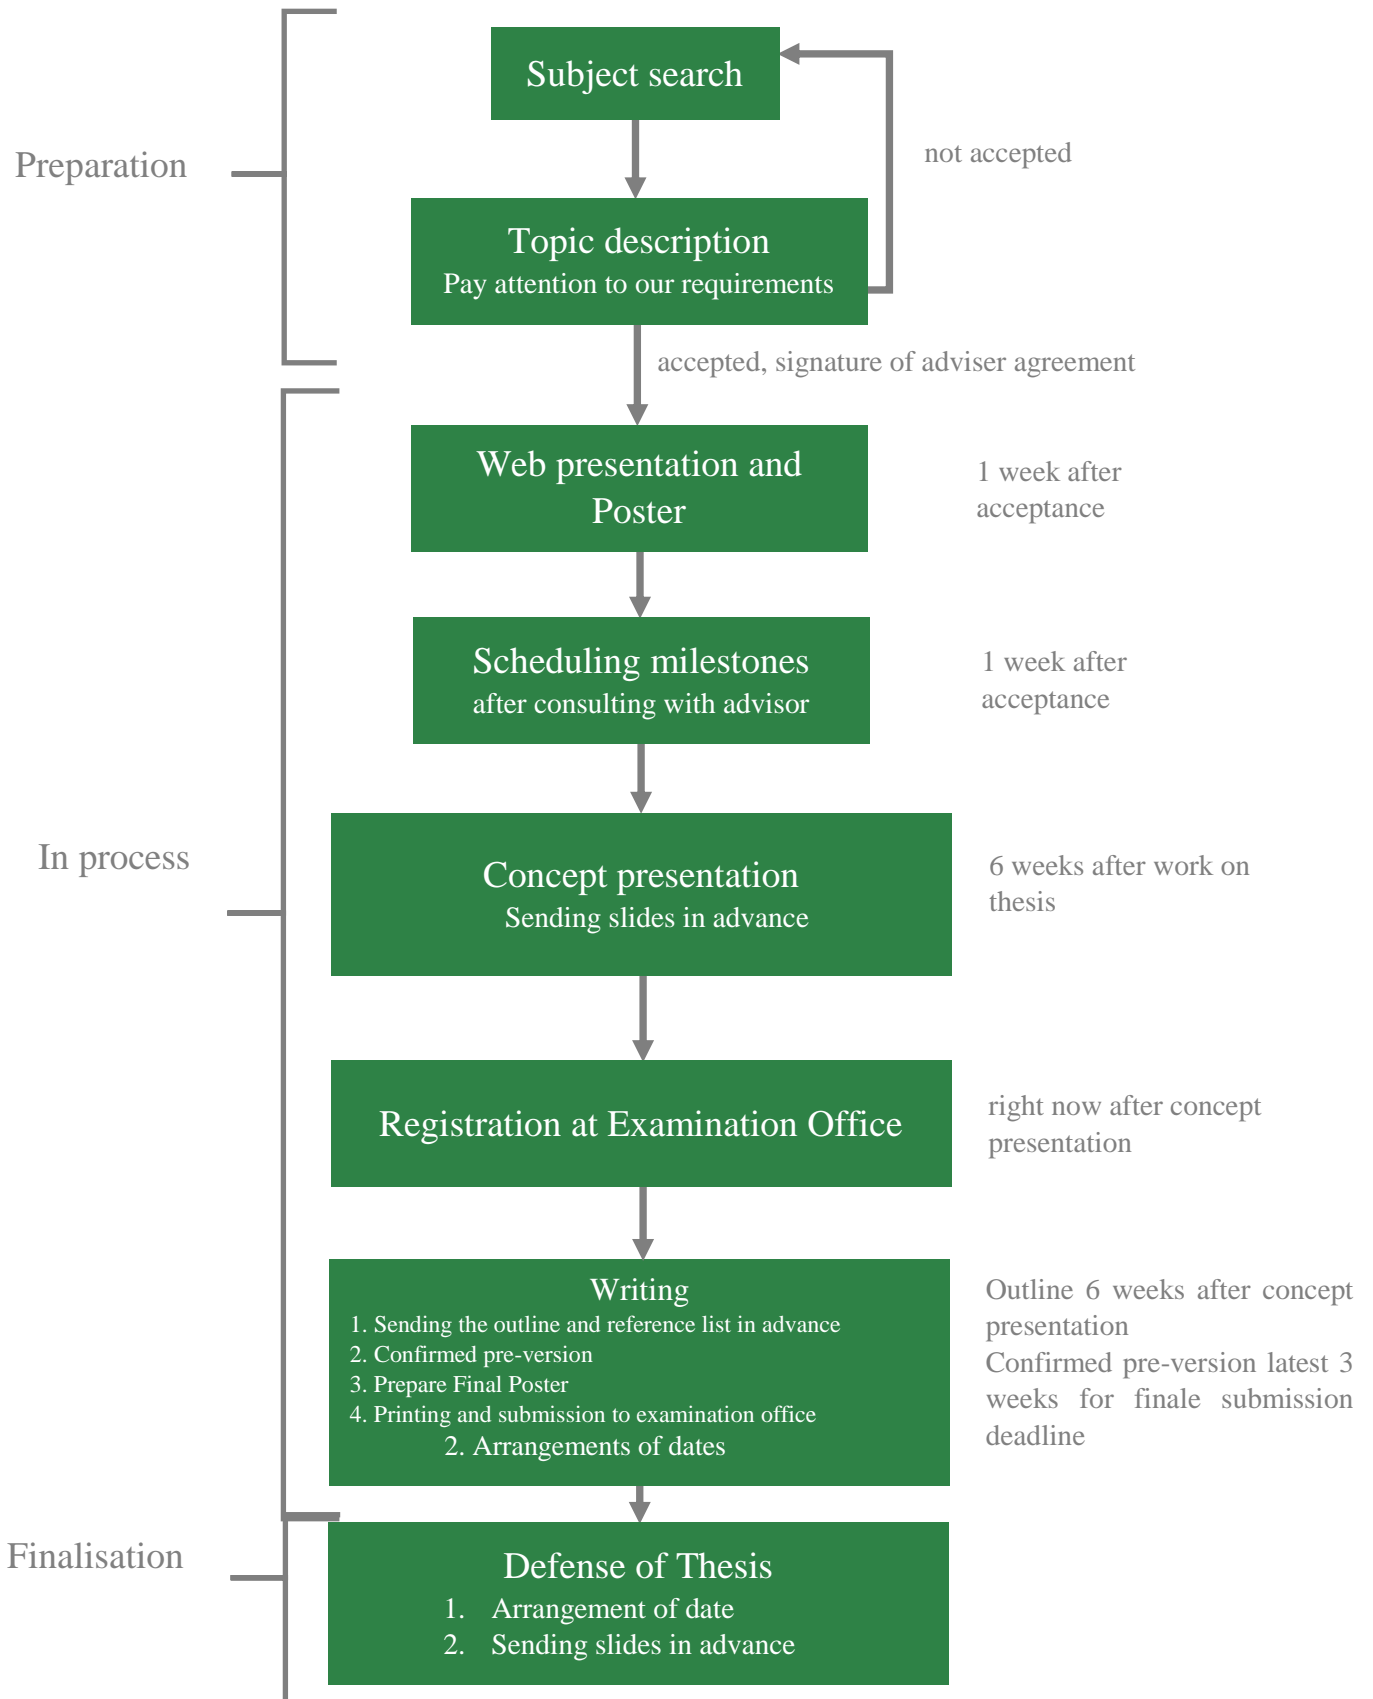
Preparation

Subject search

not accepted

Topic description
Pay attention to our requirements

accepted, signature of adviser agreement

In process

Web presentation and Poster

1 week after acceptance

Scheduling milestones
after consulting with advisor

1 week after acceptance

Concept presentation
Sending slides in advance

6 weeks after work on thesis

Registration at Examination Office

right now after concept presentation

Writing
1. Sending the outline and reference list in advance
2. Confirmed pre-version
3. Prepare Final Poster
4. Printing and submission to examination office
2. Arrangements of dates

Outline 6 weeks after concept presentation
Confirmed pre-version latest 3 weeks for finale submission deadline

Finalisation

Defense of Thesis
1. Arrangement of date
2. Sending slides in advance